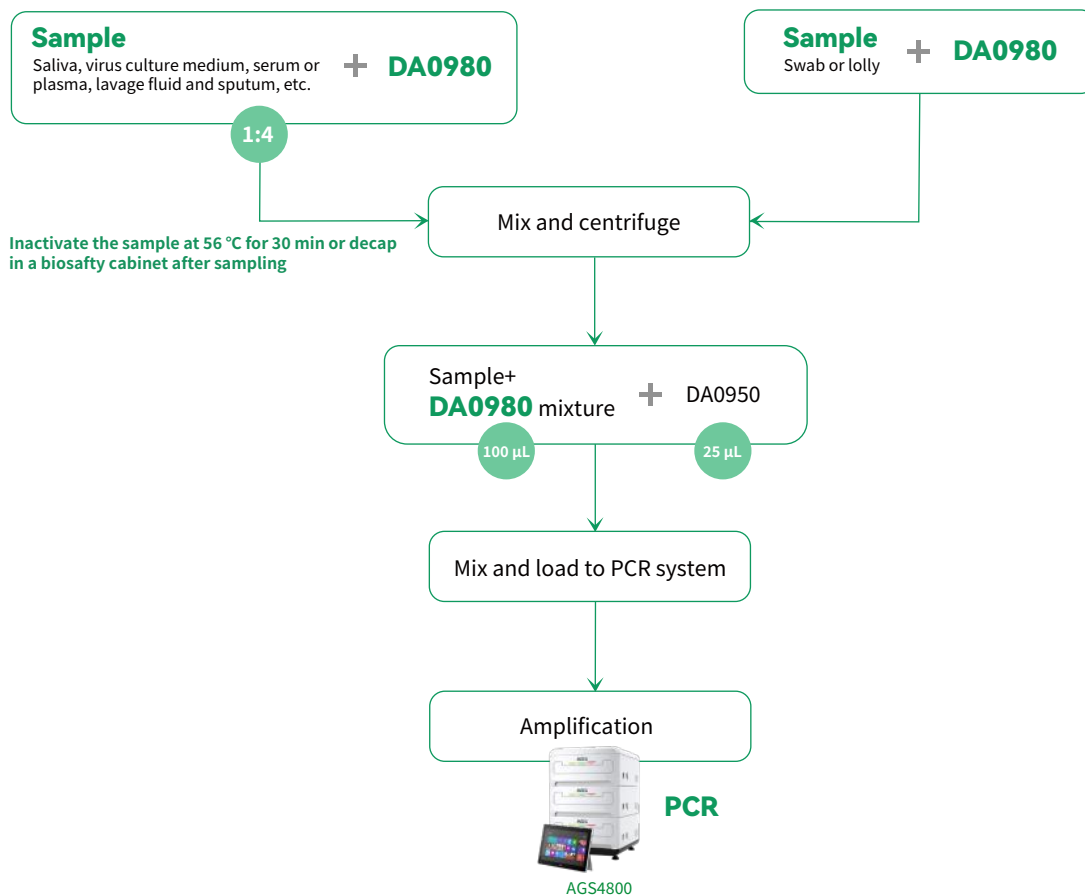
Sample
Saliva, virus culture medium, serum or plasma, lavage fluid and sputum, etc.
+ DA0980

Sample
Swab or lolly
+ DA0980

1:4

Inactivate the sample at 56 °C for 30 min or decap in a biosafty cabinet after sampling

Mix and centrifuge

Sample+
DA0980 mixture
+ DA0950

100 μL

25 μL

Mix and load to PCR system

Amplification

PCR

AGS4800